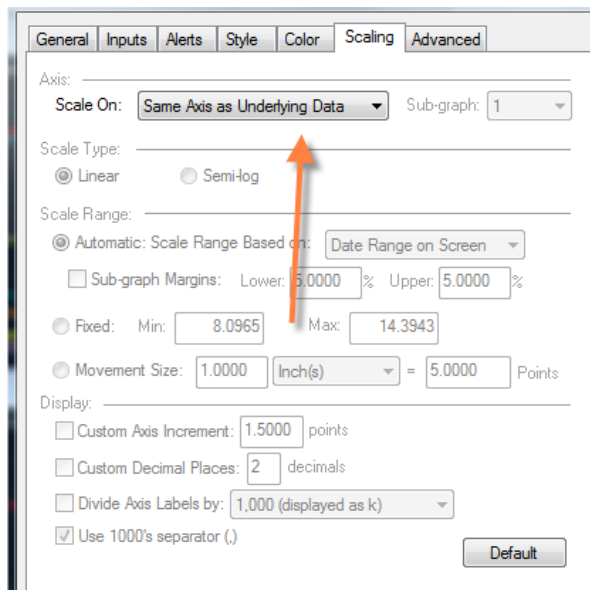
General | Inputs | Alerts | Style | Color | Scaling | Advanced

Axis:
Scale On: Same Axis as Underlying Data
Sub-graph: 1

Scale Type:
Linear
Semi-log

Scale Range:
Automatic: Scale Range Based on: Date Range on Screen
Sub-graph Margins: Lower: 5.0000 % Upper: 5.0000 %
Fixed: Min: 8.0965 Max: 14.3943
Movement Size: 1.0000 Inch(s) = 5.0000 Points

Display:
Custom Axis Increment: 1.5000 points
Custom Decimal Places: 2 decimals
Divide Axis Labels by: 1,000 (displayed as k)
Use 1000's separator (,)

Default